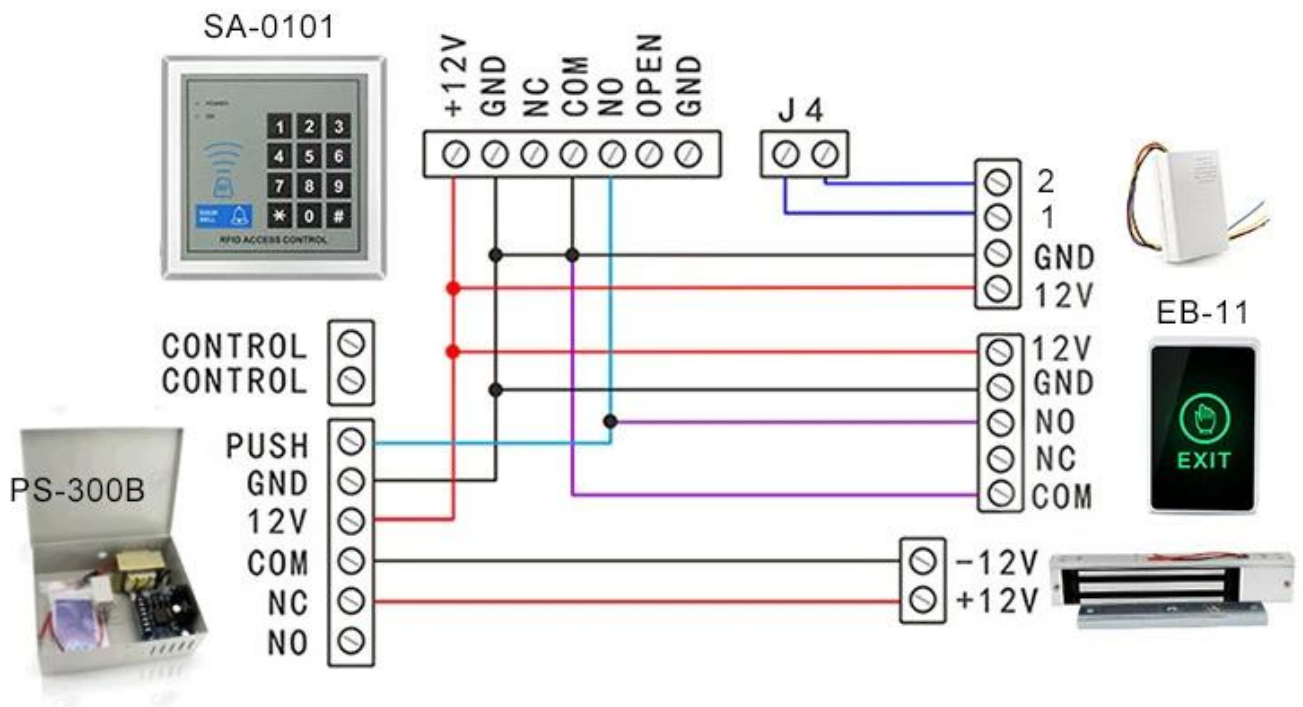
SA-0101

POWER
OK

1 2 3
4 5 6
7 8 9
* 0 #

DOOR BELL

RFID ACCESS CONTROL

+12V GND NC COM NO OPEN GND

J4

2
1
GND
12V

EB-11

CONTROL
CONTROL

12V
GND
NO
NC
COM

EXIT

PUSH
GND
12V
COM
NC
NO

PS-300B

-12V
+12V